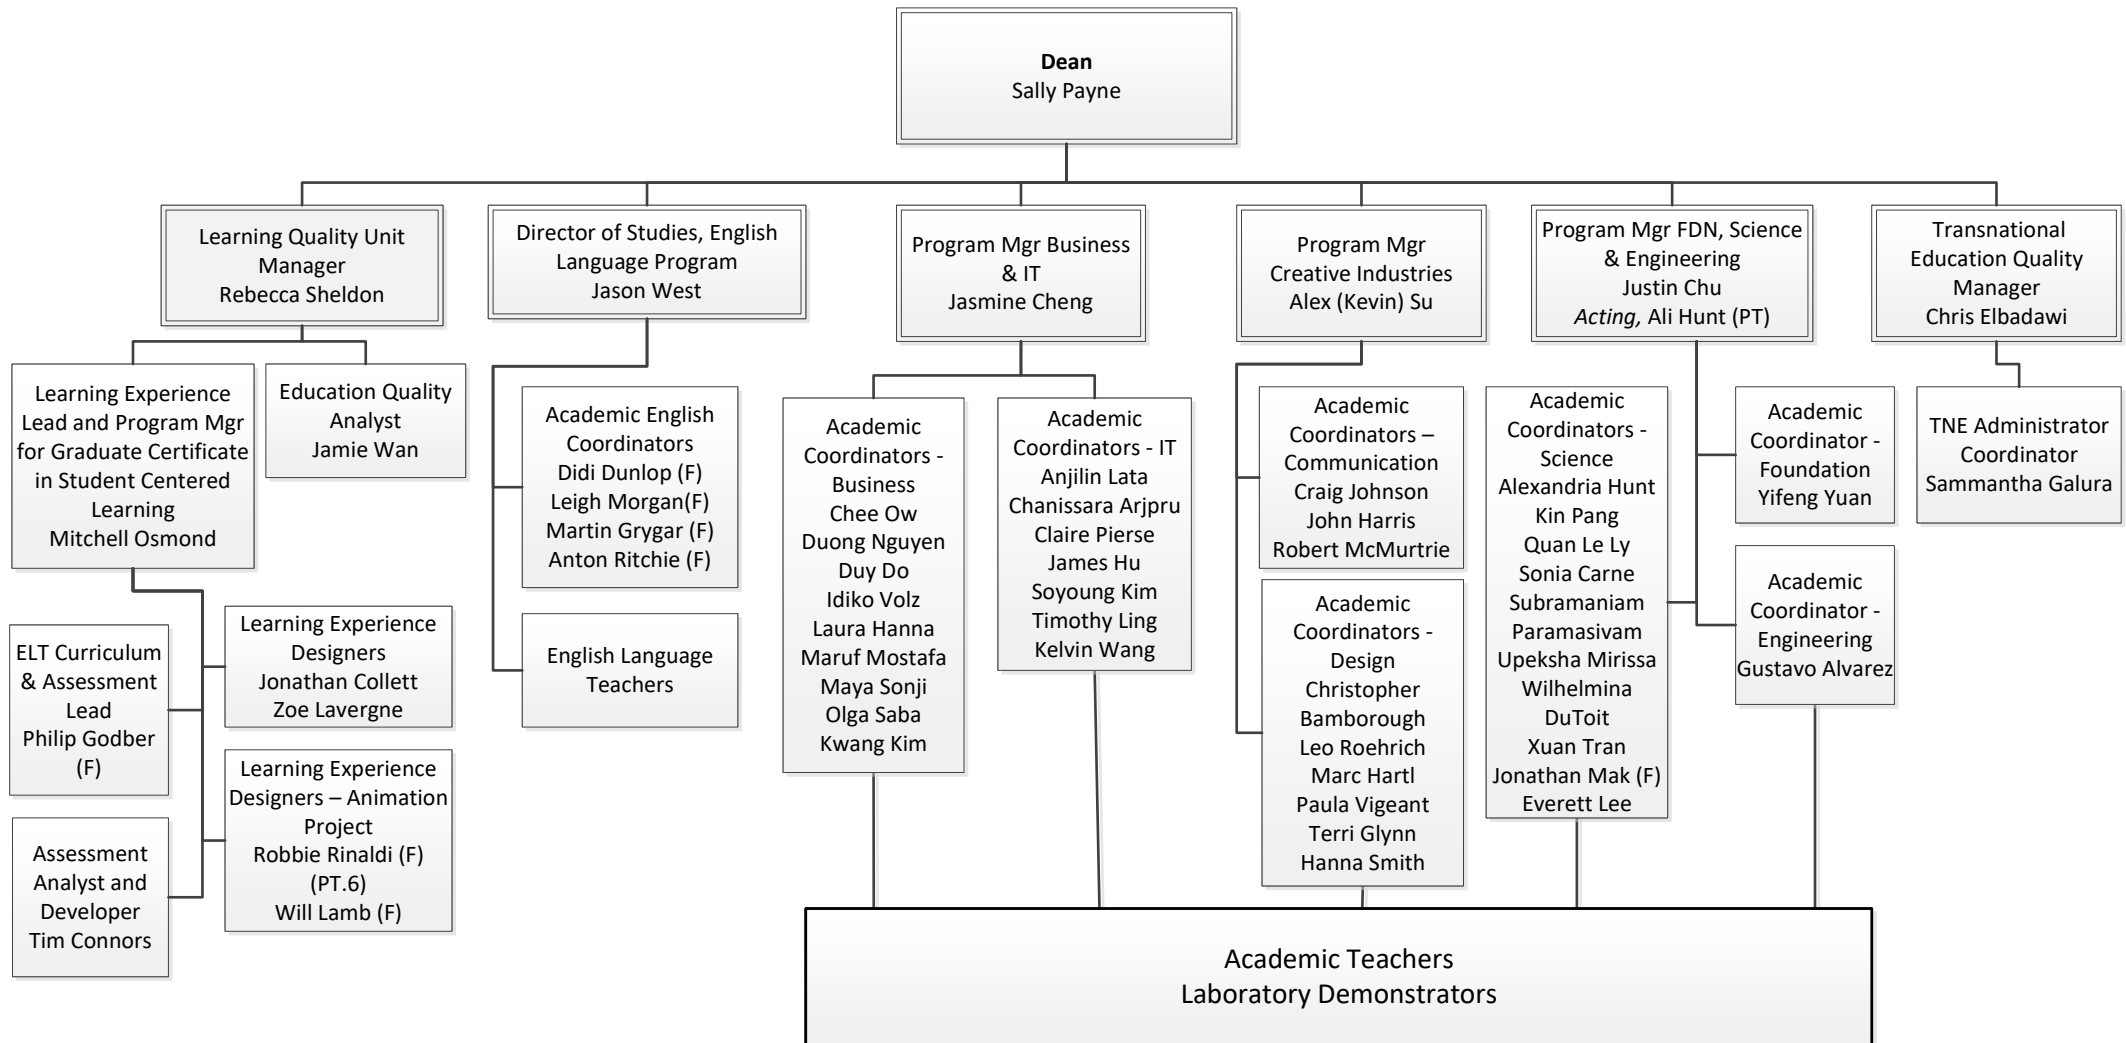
**Dean**
Sally Payne

Learning Quality Unit Manager
Rebecca Sheldon

Learning Experience Lead and Program Mgr for Graduate Certificate in Student Centered Learning
Mitchell Osmond

Education Quality Analyst
Jamie Wan

ELT Curriculum & Assessment Lead
Philip Godber (F)

Assessment Analyst and Developer
Tim Connors

Learning Experience Designers
Jonathan Collett
Zoe Lavergne

Learning Experience Designers – Animation Project
Robbie Rinaldi (F) (PT.6)
Will Lamb (F)

Director of Studies, English Language Program
Jason West

Academic English Coordinators
Didi Dunlop (F)
Leigh Morgan(F)
Martin Grygar (F)
Anton Ritchie (F)

English Language Teachers

Program Mgr Business & IT
Jasmine Cheng

Academic Coordinators - Business
Chee Ow
Duong Nguyen
Duy Do
Idiko Volz
Laura Hanna
Maruf Mostafa
Maya Sonji
Olga Saba
Kwang Kim

Academic Coordinators - IT
Anjilin Lata
Chanissara Arjpru
Claire Pierse
James Hu
Soyoung Kim
Timothy Ling
Kelvin Wang

Program Mgr Creative Industries
Alex (Kevin) Su

Academic Coordinators – Communication
Craig Johnson
John Harris
Robert McMurtrie

Academic Coordinators - Design
Christopher Bamborough
Leo Roehrich
Marc Hartl
Paula Vigeant
Terri Glynn
Hanna Smith

Program Mgr FDN, Science & Engineering
Justin Chu
*Acting,* Ali Hunt (PT)

Academic Coordinators - Science
Alexandria Hunt
Kin Pang
Quan Le Ly
Sonia Carne
Subramaniam Paramasivam
Upeksha Mirissa
Wilhelmina DuToit
Xuan Tran
Jonathan Mak (F)
Everett Lee

Academic Coordinator - Foundation
Yifeng Yuan

Academic Coordinator - Engineering
Gustavo Alvarez

Transnational Education Quality Manager
Chris Elbadawi

TNE Administrator Coordinator
Sammantha Galura

Academic Teachers
Laboratory Demonstrators